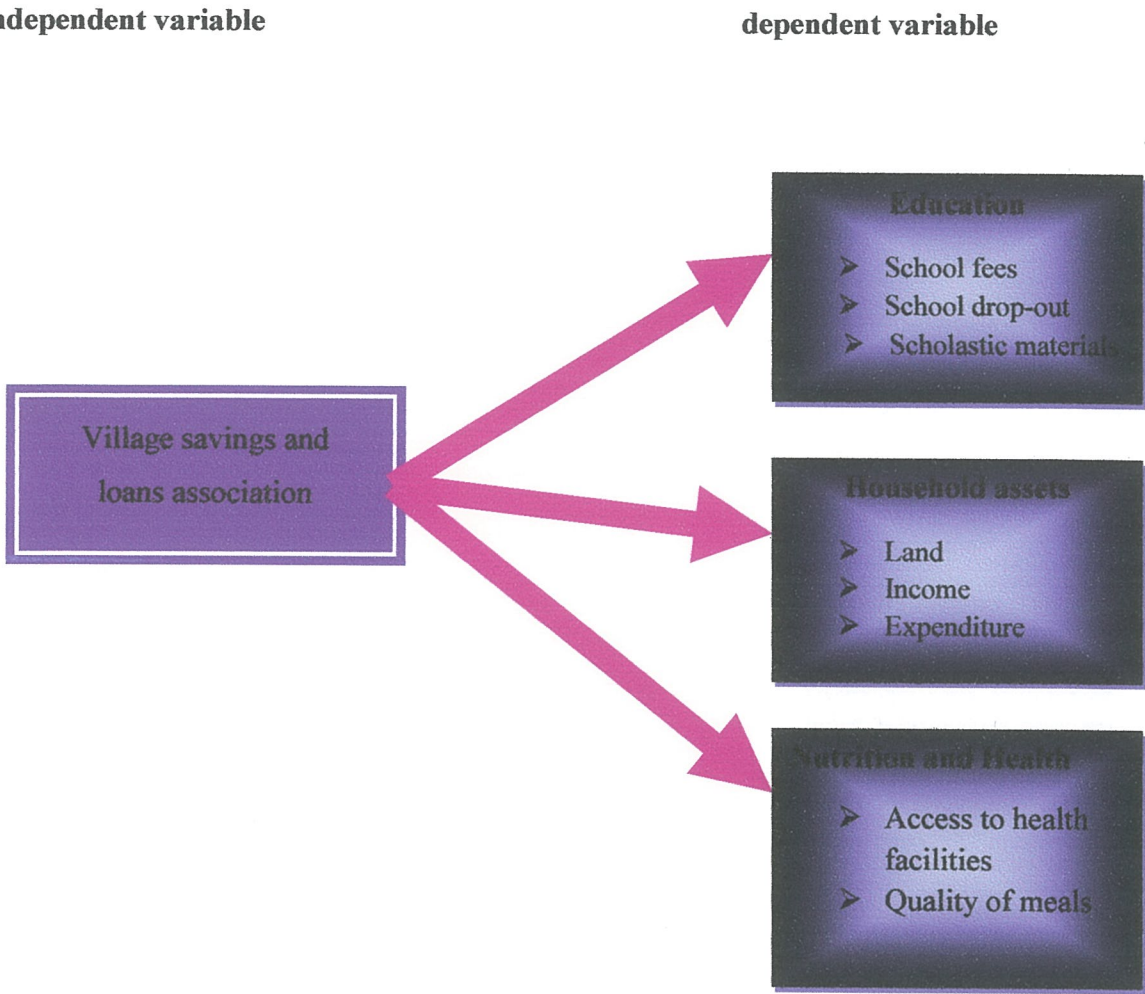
ndependent variable

dependent variable

Village savings and loans association

Education

➢ School fees
➢ School drop-out
➢ Scholastic materials

Household assets

➢ Land
➢ Income
➢ Expenditure

Nutrition and Health

➢ Access to health facilities
➢ Quality of meals